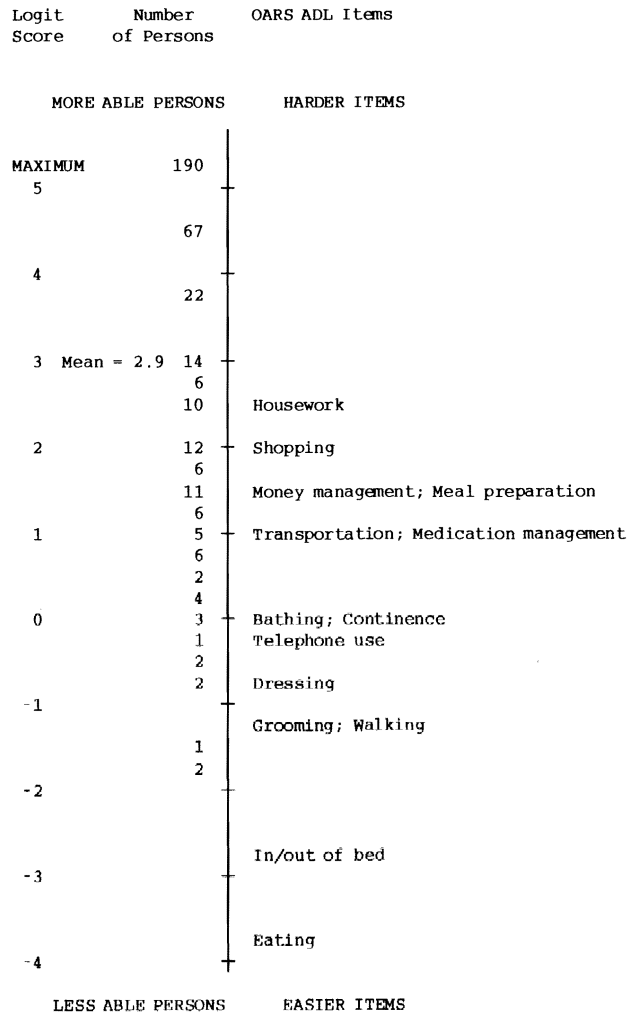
Logit Score

Number of Persons

OARS ADL Items

MORE ABLE PERSONS

HARDER ITEMS

MAXIMUM 190
5
67
4
22
3 Mean = 2.9 14
6
10 Housework
2 12 Shopping
6
11 Money management; Meal preparation
6
1 5 Transportation; Medication management
6
2
4
0 3 Bathing; Continence
1 Telephone use
2
2 Dressing
-1
Grooming; Walking
1
2
-2
In/out of bed
-3
Eating
-4

LESS ABLE PERSONS

EASIER ITEMS